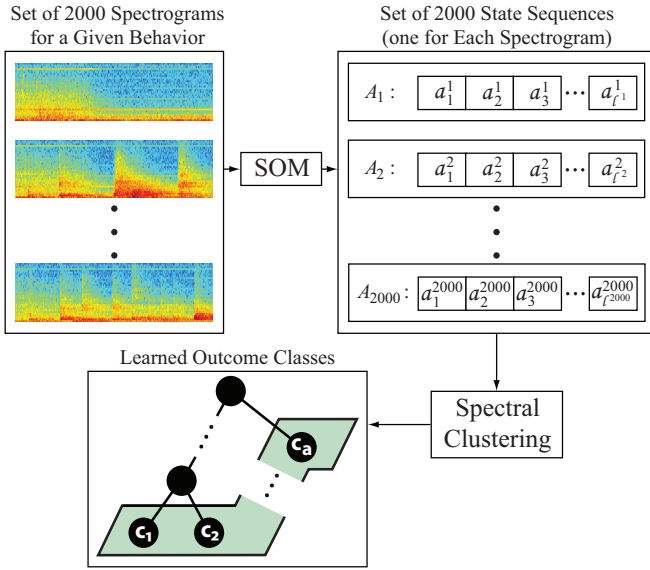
Set of 2000 Spectrograms for a Given Behavior

SOM

Set of 2000 State Sequences (one for Each Spectrogram)

$A_1$ : $a_1^1$ $a_2^1$ $a_3^1$ $\cdots$ $a_{\ell^1}^1$

$A_2$ : $a_1^2$ $a_2^2$ $a_3^2$ $\cdots$ $a_{\ell^2}^2$

$A_{2000}$ : $a_1^{2000}$ $a_2^{2000}$ $a_3^{2000}$ $\cdots$ $a_{\ell^{2000}}^{2000}$

Learned Outcome Classes

$c_a$

$c_1$ $c_2$

Spectral Clustering